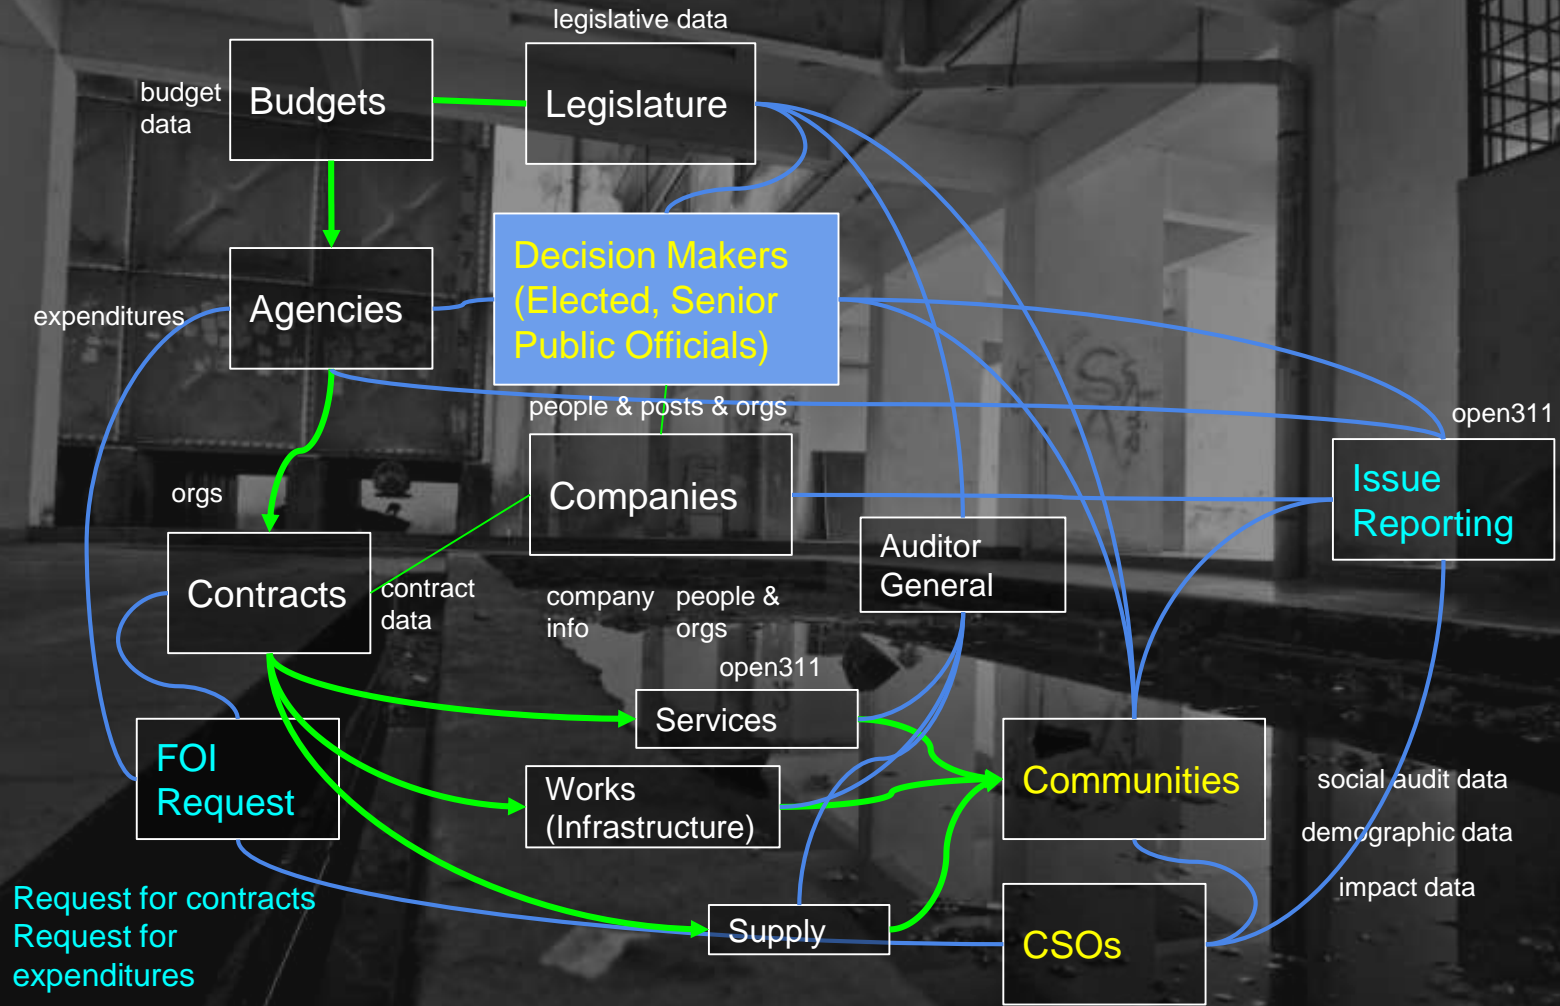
legislative data

budget data

Budgets

Legislature

Agencies

expenditures

Decision Makers (Elected, Senior Public Officials)

people & posts & orgs

open311

Issue Reporting

orgs

Companies

Contracts

contract data

Auditor General

company info

people & orgs

open311

Services

FOI Request

Works (Infrastructure)

Communities

social audit data

demographic data

impact data

Supply

CSOs

Request for contracts
Request for expenditures